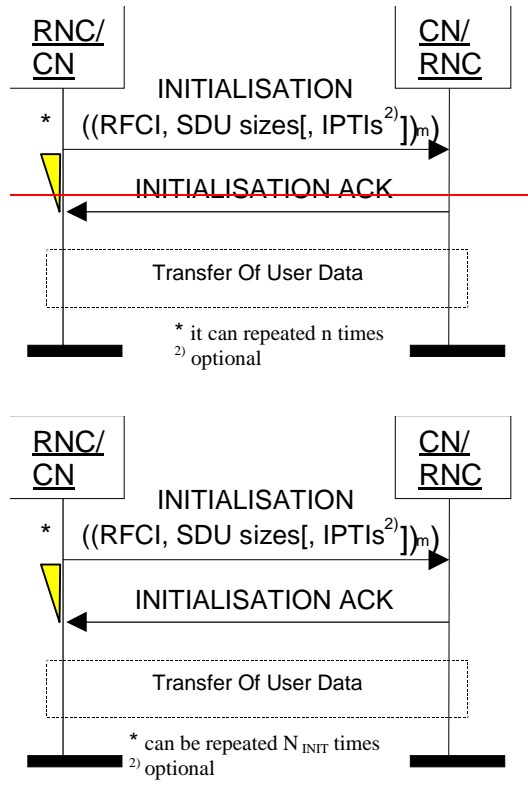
RNC/
CN

CN/
RNC

INITIALISATION

* $((RFCI, SDU sizes[, IPTIs^{2)}])_m)$

INITIALISATION ACK

Transfer Of User Data

* it can repeated n times
2) optional

RNC/
CN

CN/
RNC

INITIALISATION

* $((RFCI, SDU sizes[, IPTIs^{2)}])_m)$

INITIALISATION ACK

Transfer Of User Data

* can be repeated $N_{INIT}$ times
2) optional